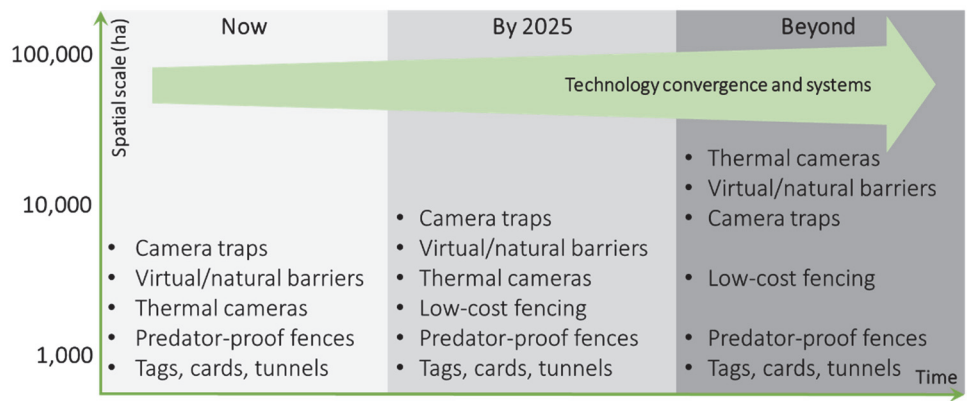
Spatial scale (ha)

100,000

10,000

1,000

Now

By 2025

Beyond

Technology convergence and systems

- Camera traps
- Virtual/natural barriers
- Thermal cameras
- Predator-proof fences
- Tags, cards, tunnels

- Camera traps
- Virtual/natural barriers
- Thermal cameras
- Low-cost fencing
- Predator-proof fences
- Tags, cards, tunnels

- Thermal cameras
- Virtual/natural barriers
- Camera traps
- Low-cost fencing
- Predator-proof fences
- Tags, cards, tunnels

Time